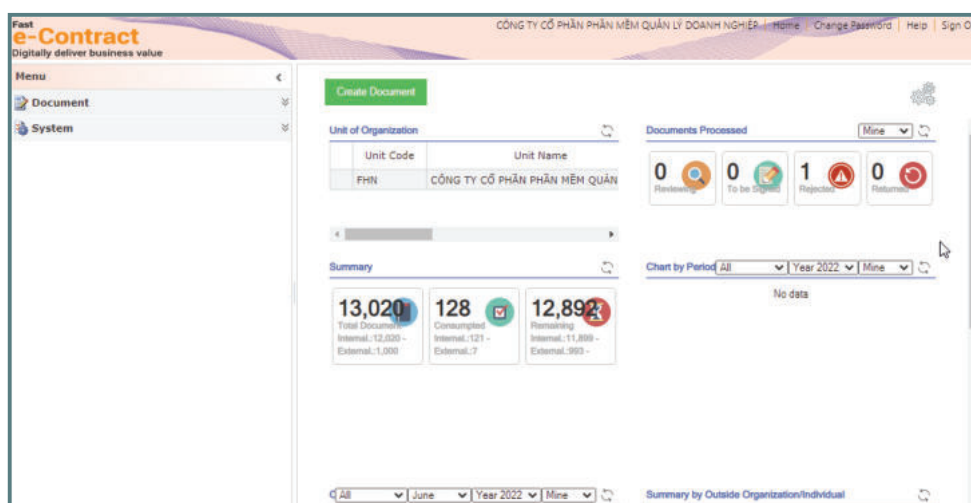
Fast
e-Contract
Digitally deliver business value

CÔNG TY CỔ PHẦN PHẦN MỀM QUẢN LÝ DOANH NGHIỆP | Home | Change Password | Help | Sign O

Menu
Document
System

Create Document

Unit of Organization

| Unit Code | Unit Name |
|---|---|
| FHN | CÔNG TY CỔ PHẦN PHẦN MỀM QUẢN |

Documents Processed
Mine

0 Reviewing
0 To be Signed
1 Rejected
0 Returned

Summary

13,020 Total Document Internal.:12,020 - External.:1,000
128 Consumped Internal.:121 - External.:7
12,892 Remaining Internal.:11,899 - External.:993 -

Chart by Period All Year 2022 Mine
No data

C All June Year 2022 Mine

Summary by Outside Organization/Individual